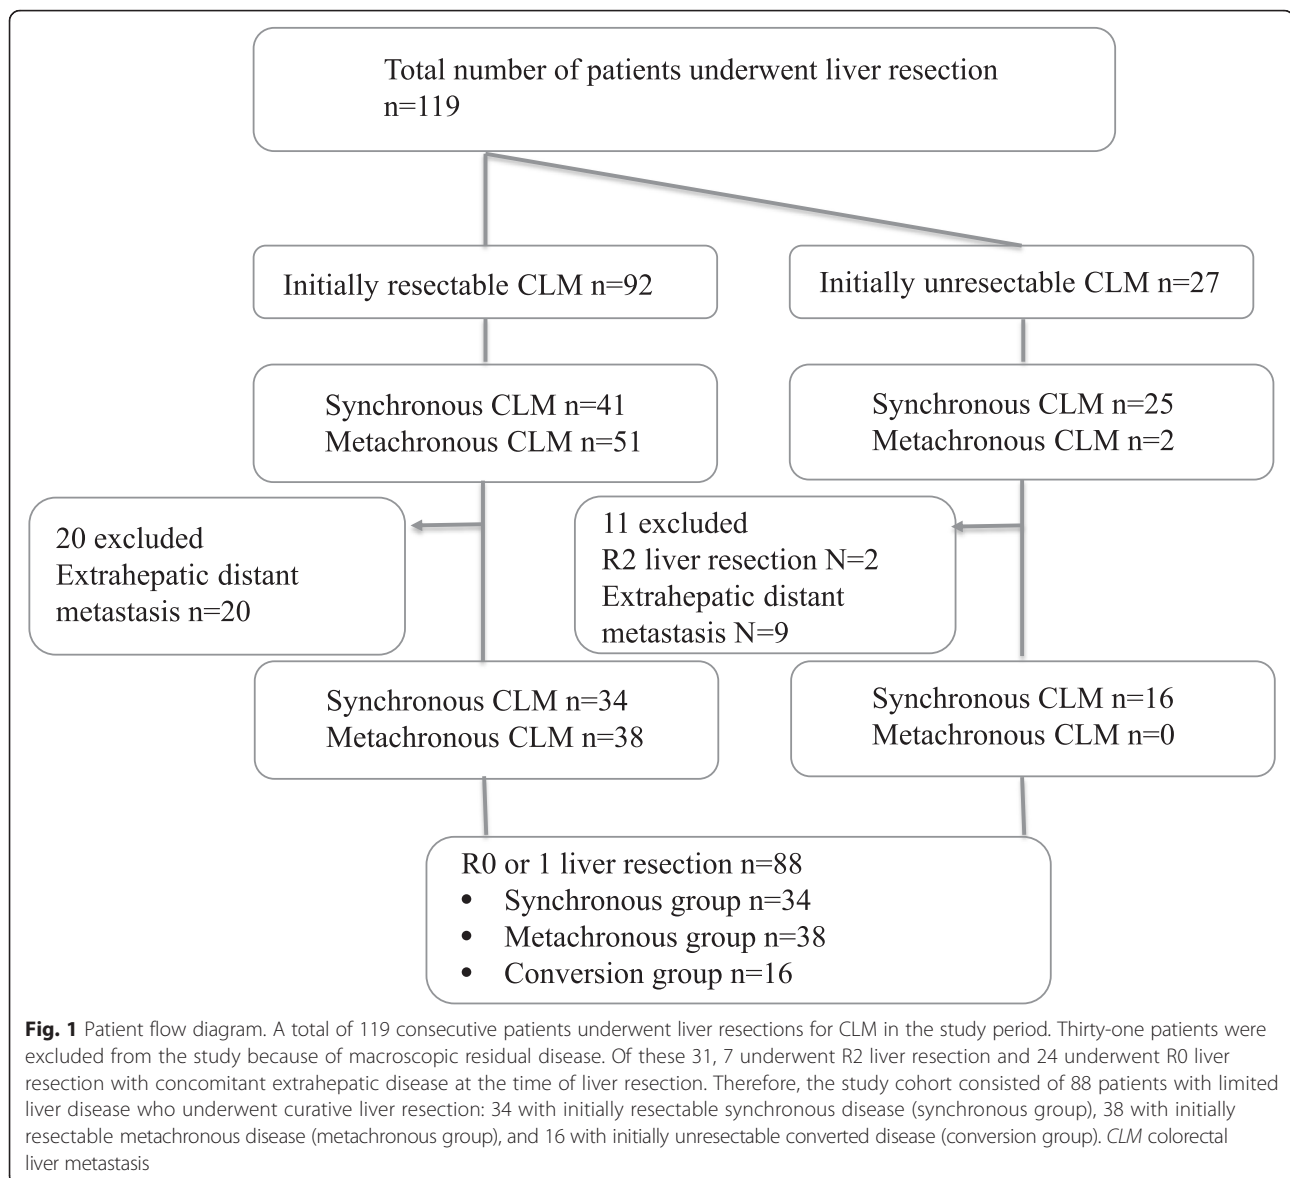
Total number of patients underwent liver resection
n=119

Initially resectable CLM n=92

Initially unresectable CLM n=27

Synchronous CLM n=41
Metachronous CLM n=51

Synchronous CLM n=25
Metachronous CLM n=2

20 excluded
Extrahepatic distant metastasis n=20

11 excluded
R2 liver resection N=2
Extrahepatic distant metastasis N=9

Synchronous CLM n=34
Metachronous CLM n=38

Synchronous CLM n=16
Metachronous CLM n=0

R0 or 1 liver resection n=88
• Synchronous group n=34
• Metachronous group n=38
• Conversion group n=16

**Fig. 1** Patient flow diagram. A total of 119 consecutive patients underwent liver resections for CLM in the study period. Thirty-one patients were excluded from the study because of macroscopic residual disease. Of these 31, 7 underwent R2 liver resection and 24 underwent R0 liver resection with concomitant extrahepatic disease at the time of liver resection. Therefore, the study cohort consisted of 88 patients with limited liver disease who underwent curative liver resection: 34 with initially resectable synchronous disease (synchronous group), 38 with initially resectable metachronous disease (metachronous group), and 16 with initially unresectable converted disease (conversion group). *CLM* colorectal liver metastasis